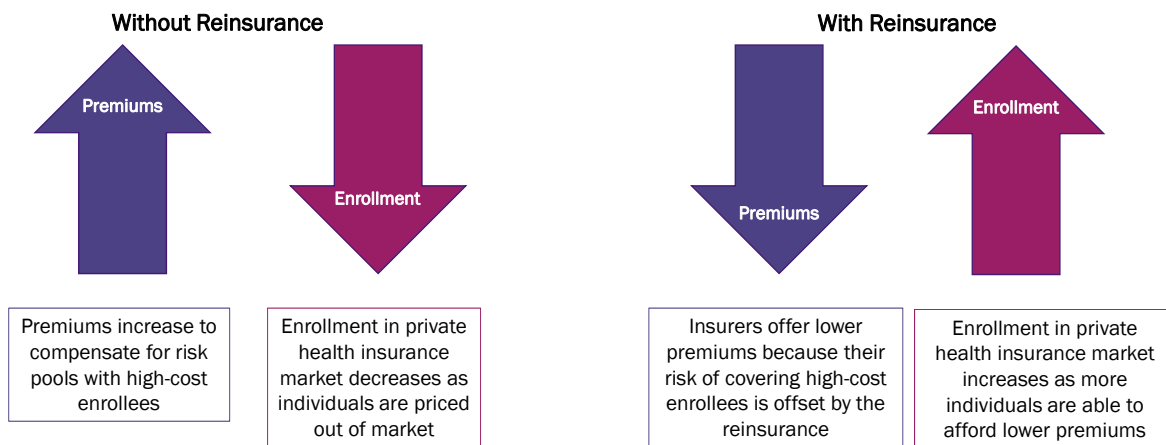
Without Reinsurance

Premiums

Enrollment

Premiums increase to compensate for risk pools with high-cost enrollees

Enrollment in private health insurance market decreases as individuals are priced out of market

With Reinsurance

Premiums

Enrollment

Insurers offer lower premiums because their risk of covering high-cost enrollees is offset by the reinsurance

Enrollment in private health insurance market increases as more individuals are able to afford lower premiums